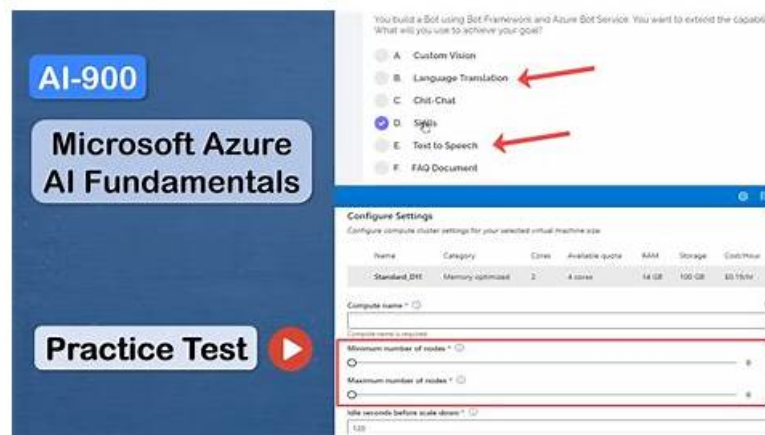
AI-900

Microsoft Azure AI Fundamentals

Practice Test

You build a Bot using Bot Framework and Azure Bot Service. You want to extend the capab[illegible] What will you use to achieve your goal?

A. Custom Vision
B. Language Translation
C. Chit-Chat
D. Skills
E. Text to Speech
F. FAQ Document

Configure Settings
Configure compute cluster settings for your selected virtual machine size

| Name | Category | Cores | Available quota | RAM | Storage | Cost/Hour |
|---|---|---|---|---|---|---|
| Standard_D11 | Memory optimized | 2 | 4 cores | 14 GB | 100 GB | $0.15/hr |

Compute name *
Compute name is required
Minimum number of nodes *
0
Maximum number of nodes *
0
Idle seconds before scale down *
120